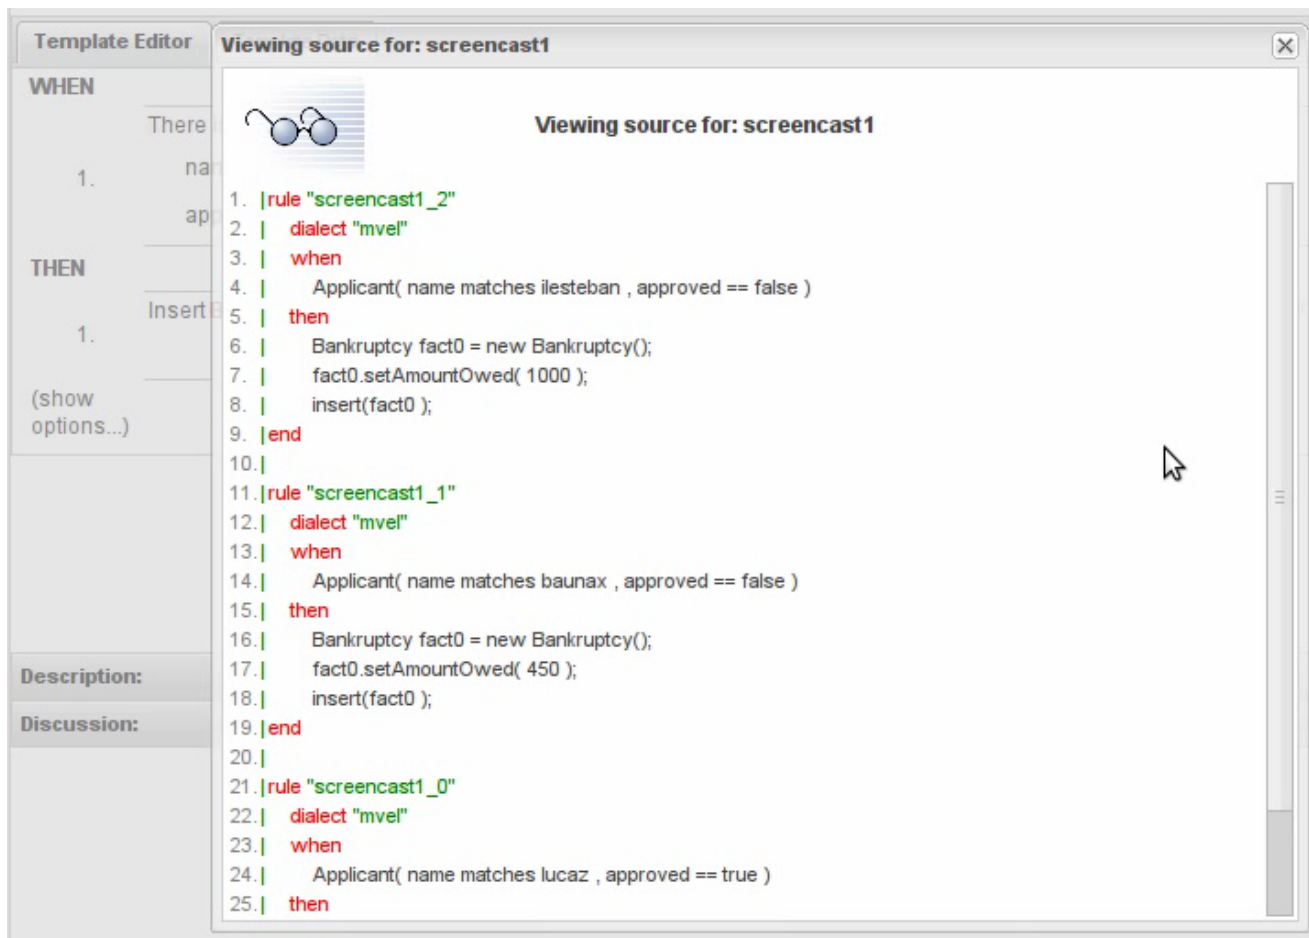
Template Editor

WHEN

There

1. na

ap

THEN

Insert

1.

(show options...)

Description:

Discussion:

Viewing source for: screencast1

Viewing source for: screencast1

1. |rule "screencast1_2"
2. | dialect "mvel"
3. | when
4. | Applicant( name matches ilesteban , approved == false )
5. | then
6. | Bankruptcy fact0 = new Bankruptcy();
7. | fact0.setAmountOwed( 1000 );
8. | insert(fact0 );
9. |end
10.|
11.|rule "screencast1_1"
12.| dialect "mvel"
13.| when
14.| Applicant( name matches baunax , approved == false )
15.| then
16.| Bankruptcy fact0 = new Bankruptcy();
17.| fact0.setAmountOwed( 450 );
18.| insert(fact0 );
19.|end
20.|
21.|rule "screencast1_0"
22.| dialect "mvel"
23.| when
24.| Applicant( name matches lucaz , approved == true )
25.| then